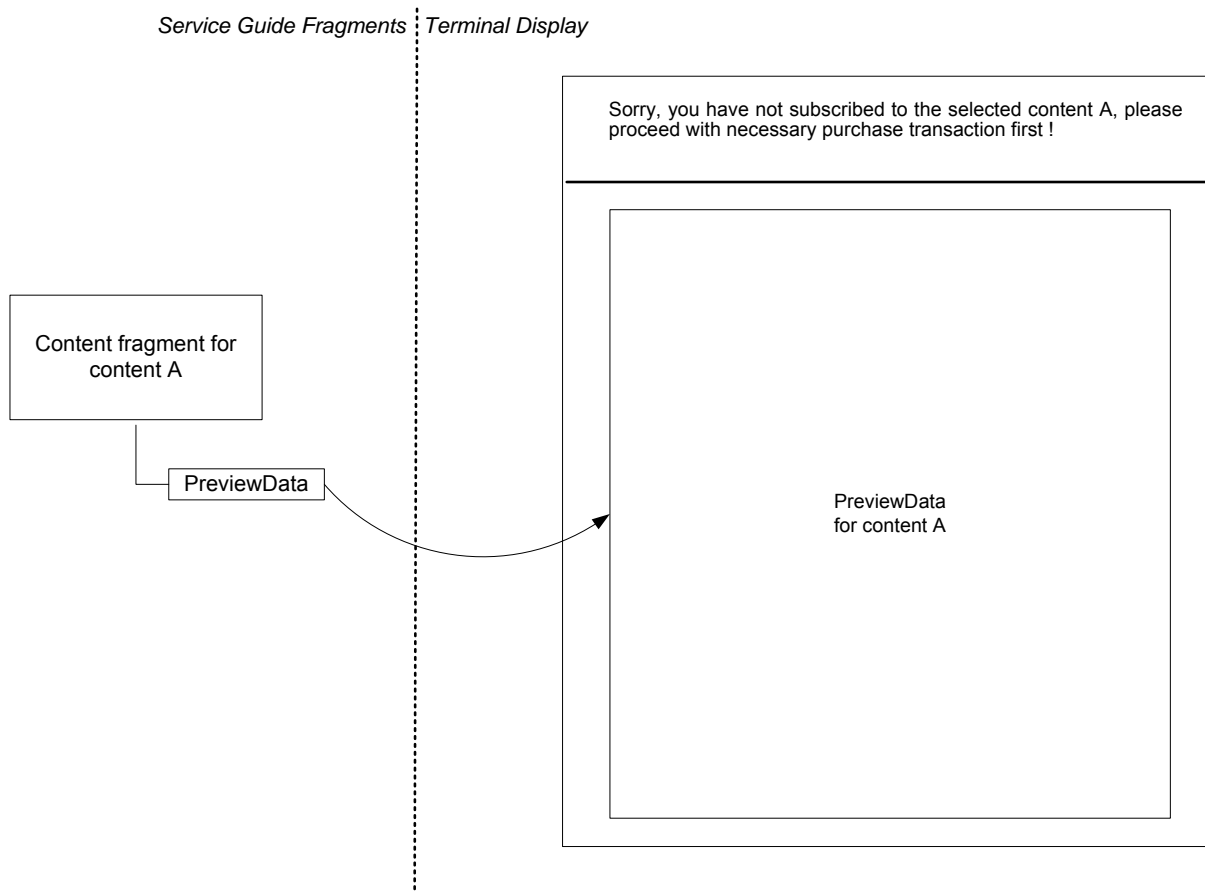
Service Guide Fragments

Terminal Display

Sorry, you have not subscribed to the selected content A, please proceed with necessary purchase transaction first !

Content fragment for content A

PreviewData

PreviewData for content A